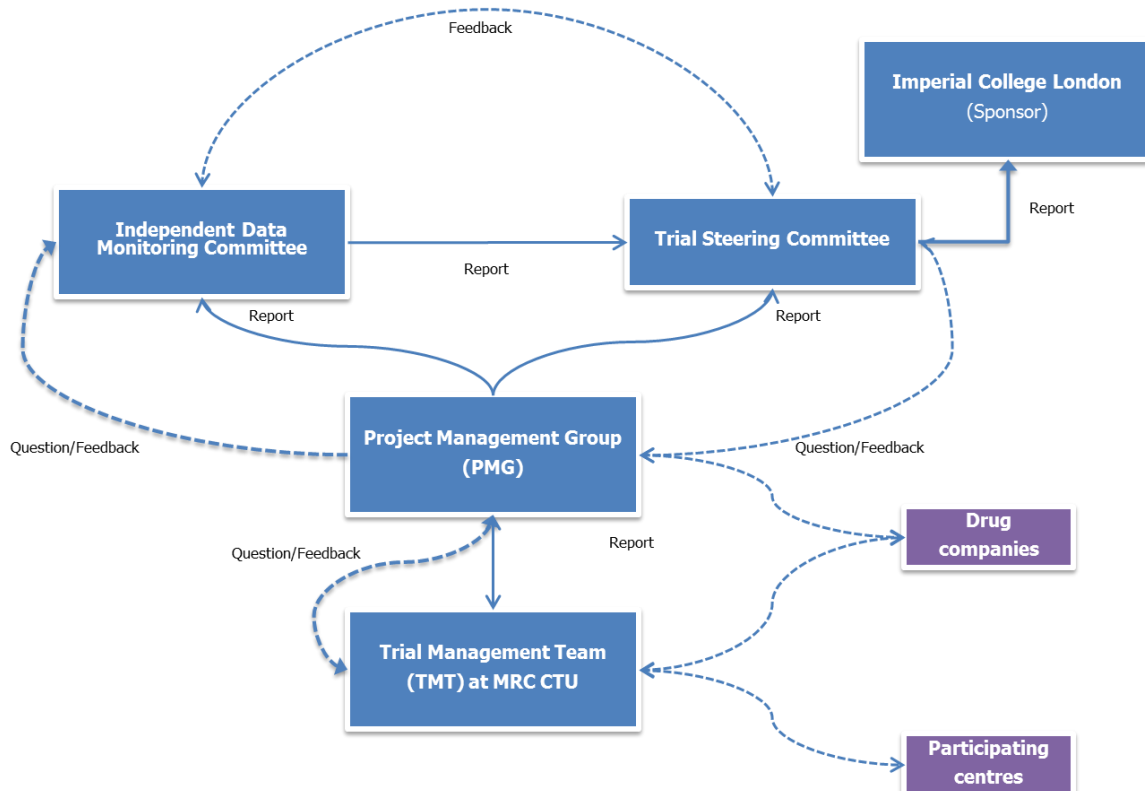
Feedback

Imperial College London
(Sponsor)

Report

Independent Data Monitoring Committee

Trial Steering Committee

Report

Report

Report

Question/Feedback

Project Management Group (PMG)

Question/Feedback

Question/Feedback

Report

Drug companies

Trial Management Team (TMT) at MRC CTU

Participating centres